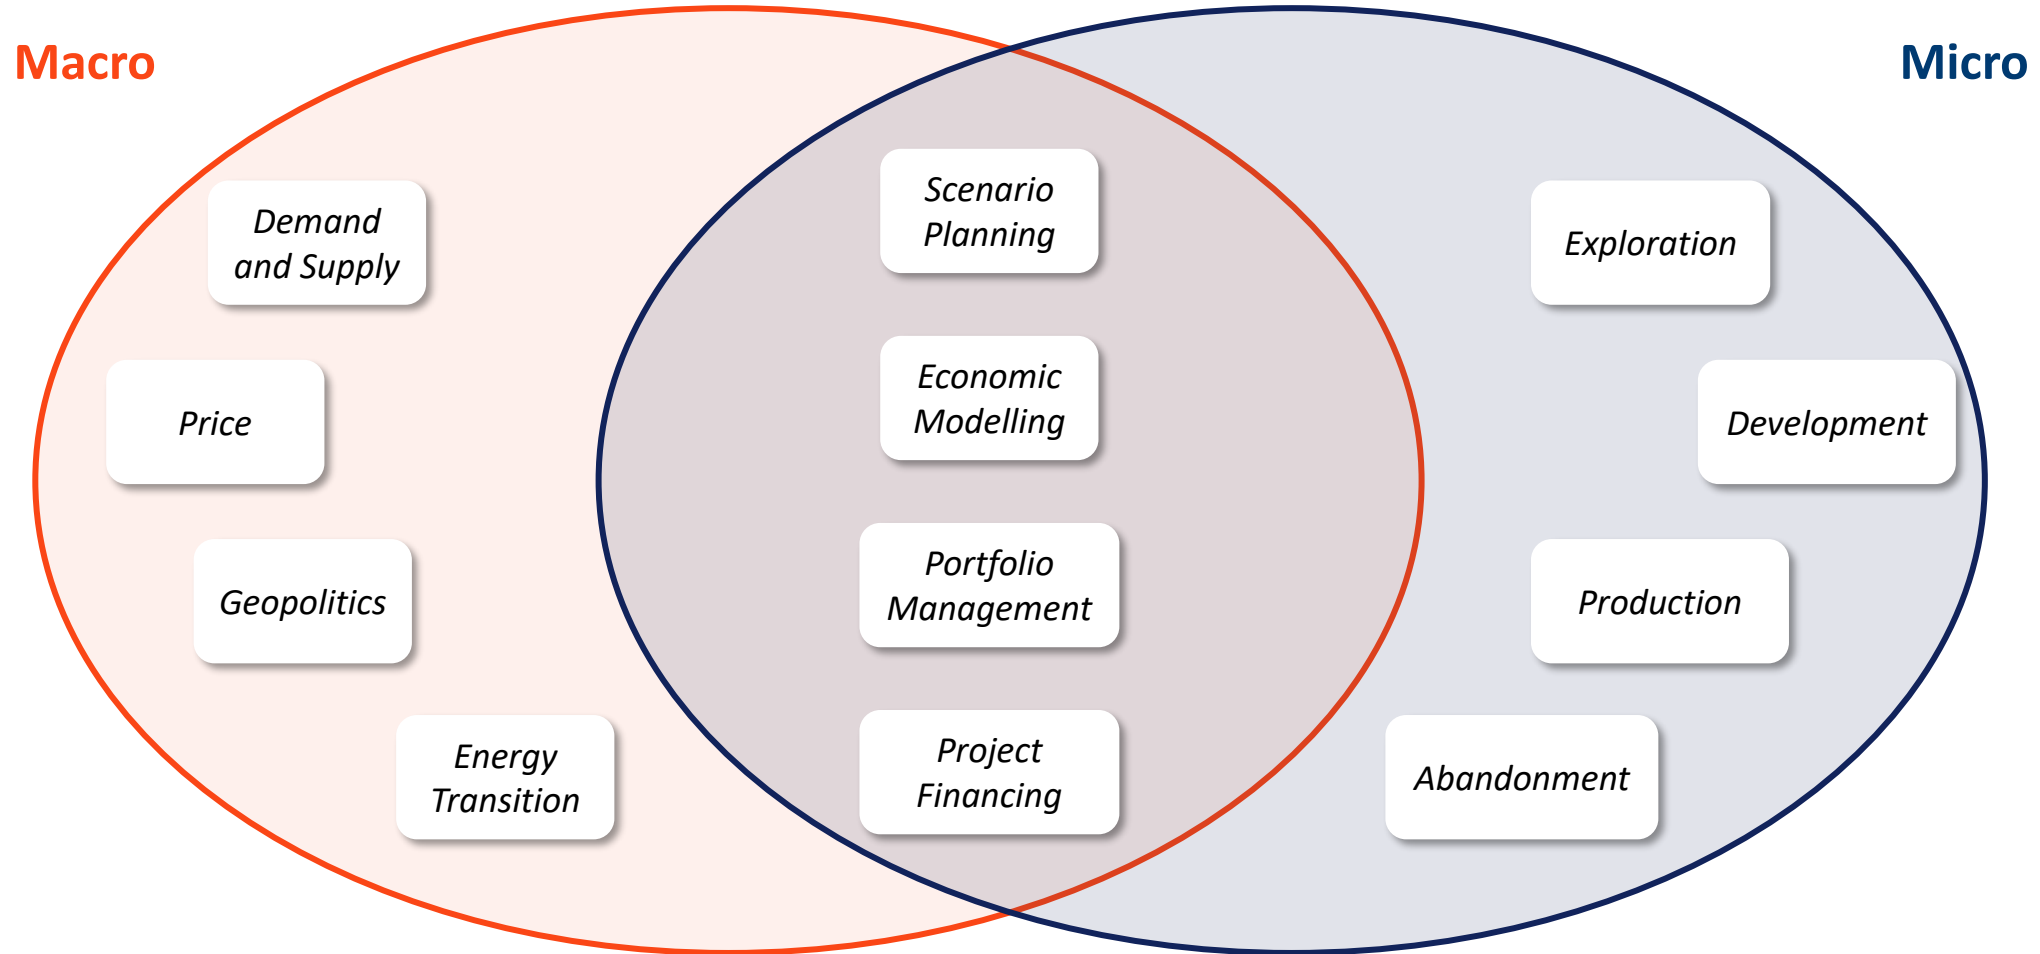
Macro

Micro

Demand and Supply

Price

Geopolitics

Energy Transition

Scenario Planning

Economic Modelling

Portfolio Management

Project Financing

Exploration

Development

Production

Abandonment